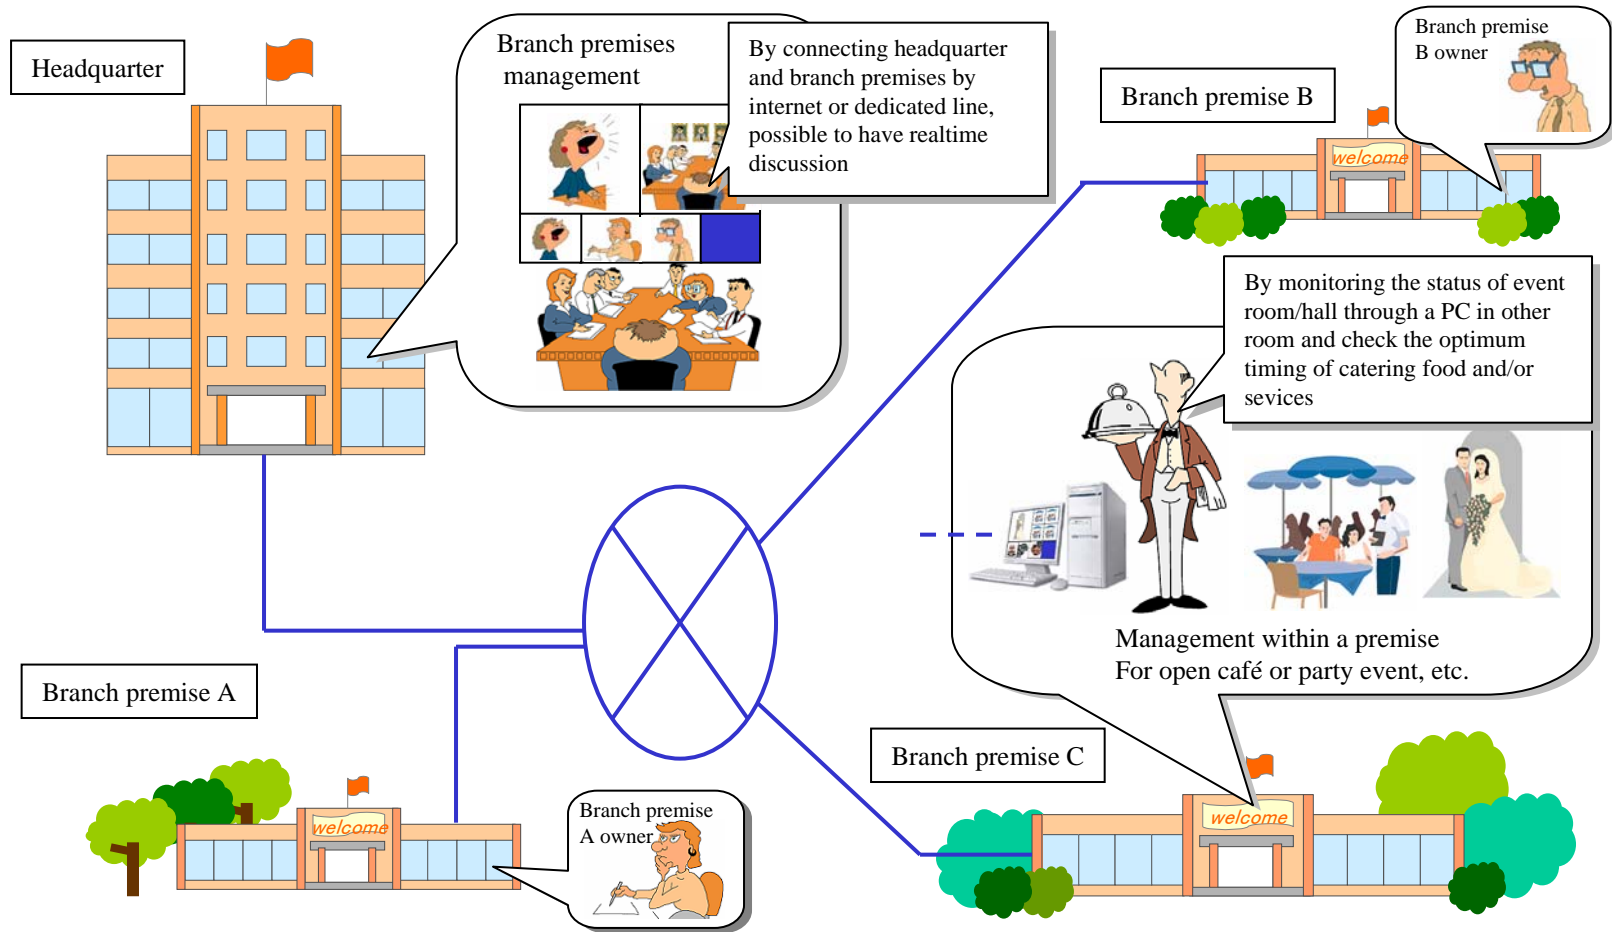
Headquarter

Branch premises management

By connecting headquarter and branch premises by internet or dedicated line, possible to have realtime discussion

Branch premise B owner

Branch premise B

welcome

By monitoring the status of event room/hall through a PC in other room and check the optimum timing of catering food and/or sevices

Management within a premise
For open café or party event, etc.

Branch premise A

welcome

Branch premise A owner

Branch premise C

welcome